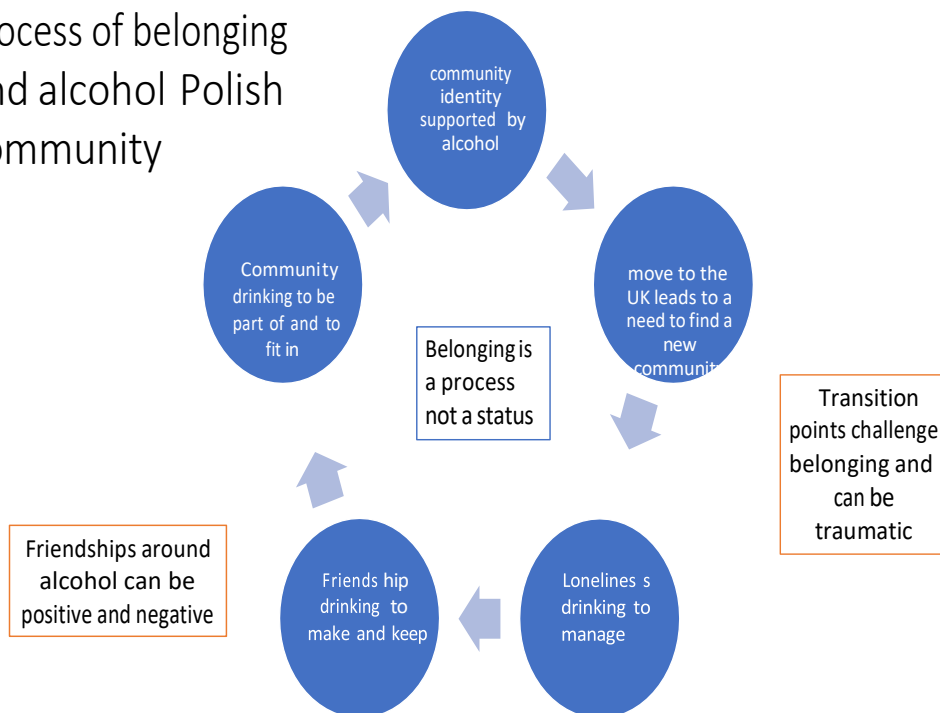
ocess of belonging
nd alcohol Polish
ommunity

community identity supported by alcohol

move to the UK leads to a need to find a new communit

Transition points challenge belonging and can be traumatic

Lonelines s drinking to manage

Friends hip drinking to make and keep

Friendships around alcohol can be positive and negative

Community drinking to be part of and to fit in

Belonging is a process not a status